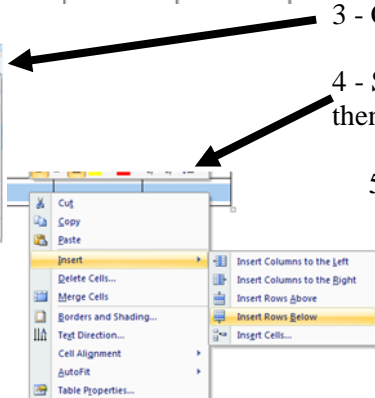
3 - C

4 - S
then

5

Cut
Copy
Paste
Insert
Delete Cells...
Merge Cells
Borders and Shading...
Text Direction...
Cell Alignment
AutoFit
Table Properties...

Insert Columns to the Left
Insert Columns to the Right
Insert Rows Above
Insert Rows Below
Insert Cells...